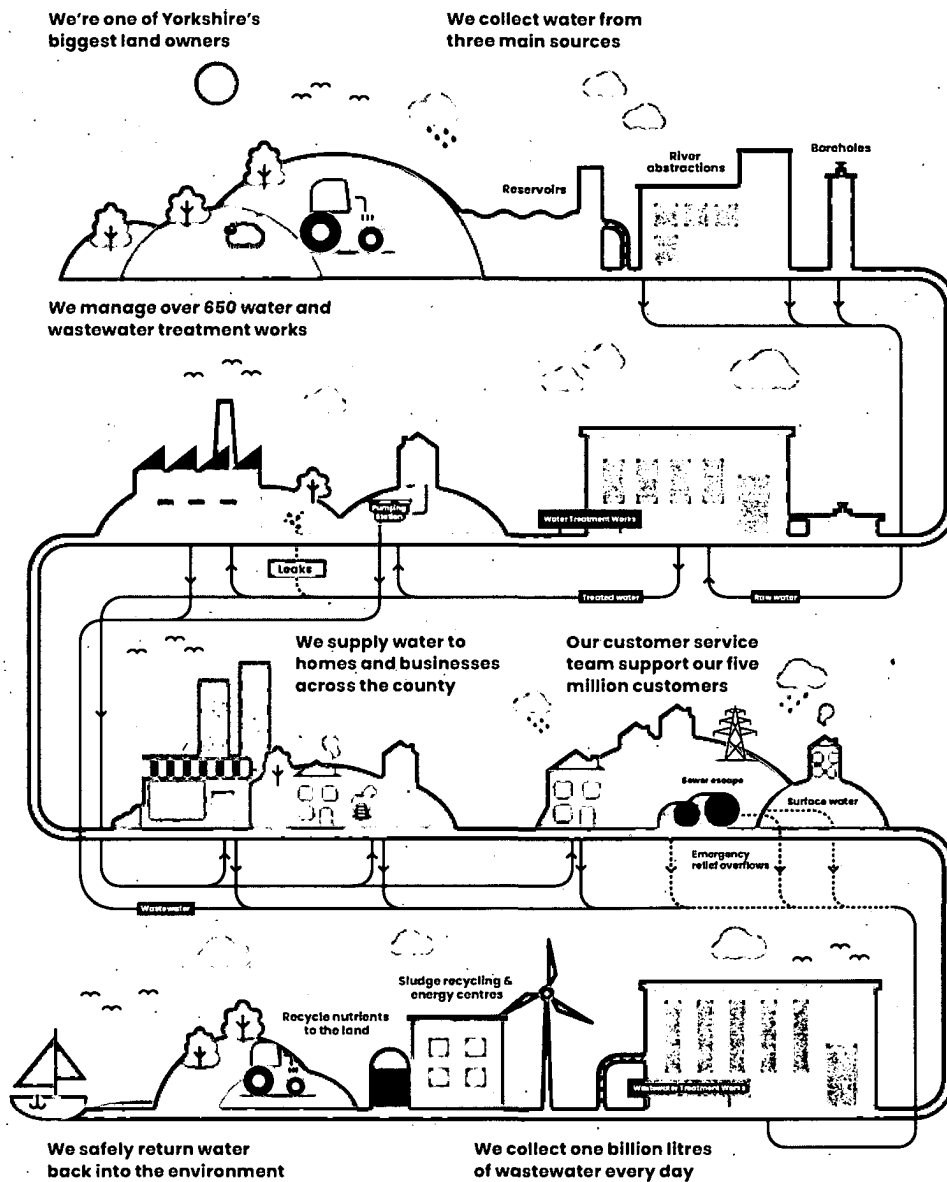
We're one of Yorkshire's biggest land owners

We collect water from three main sources

Reservoirs

River abstractions

Boreholes

We manage over 650 water and wastewater treatment works

Pumping Station

Water Treatment Works

Leaks

Treated water

Raw water

We supply water to homes and businesses across the county

Our customer service team support our five million customers

Sewer escape

Surface water

Emergency relief overflows

Wastewater

Sludge recycling & energy centres

Recycle nutrients to the land

Wastewater Treatment Works

We safely return water back into the environment

We collect one billion litres of wastewater every day